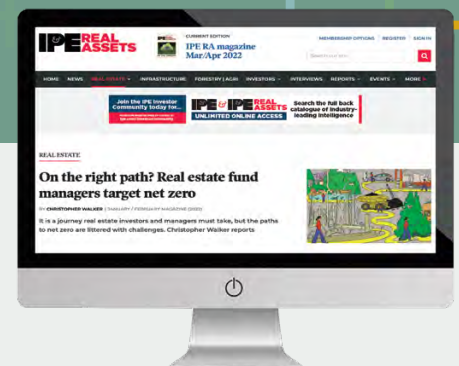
IPE REAL ASSETS

CURRENT EDITION
IPE RA magazine Mar/Apr 2022

MEMBERSHIP OPTIONS | REGISTER | SIGN IN

HOME NEWS REAL ESTATE INFRASTRUCTURE FORESTRY | AGRI INVESTORS INTERVIEWS REPORTS EVENTS MORE

Join the IPE Investor Community today to...

IPE IPE REAL ASSETS UNLIMITED ONLINE ACCESS

Search the full back catalogue of industry-leading intelligence

REAL ESTATE

On the right path? Real estate fund managers target net zero

BY CHRISTOPHER WALKER | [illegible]

It is a journey real estate investors and managers must take, but the paths to net zero are littered with challenges. Christopher Walker reports